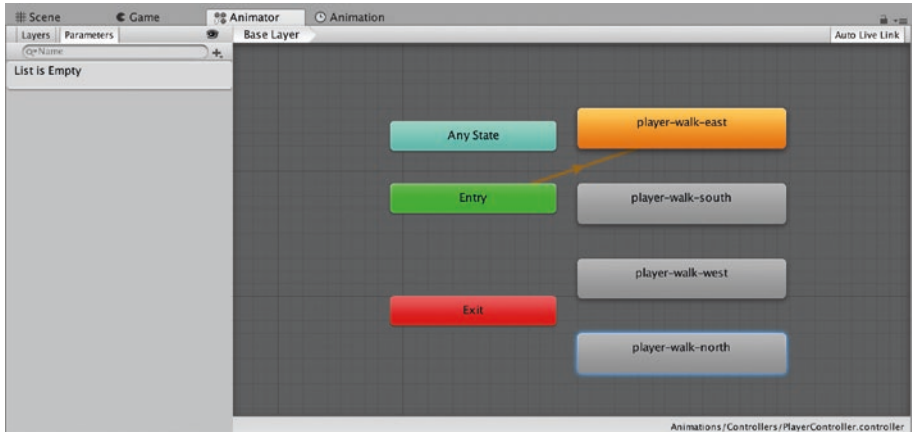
Scene Game Animator Animation

Layers Parameters

Name

List is Empty

Base Layer

Auto Live Link

Any State

player-walk-east

Entry

player-walk-south

player-walk-west

Exit

player-walk-north

Animations/Controllers/PlayerController.controller